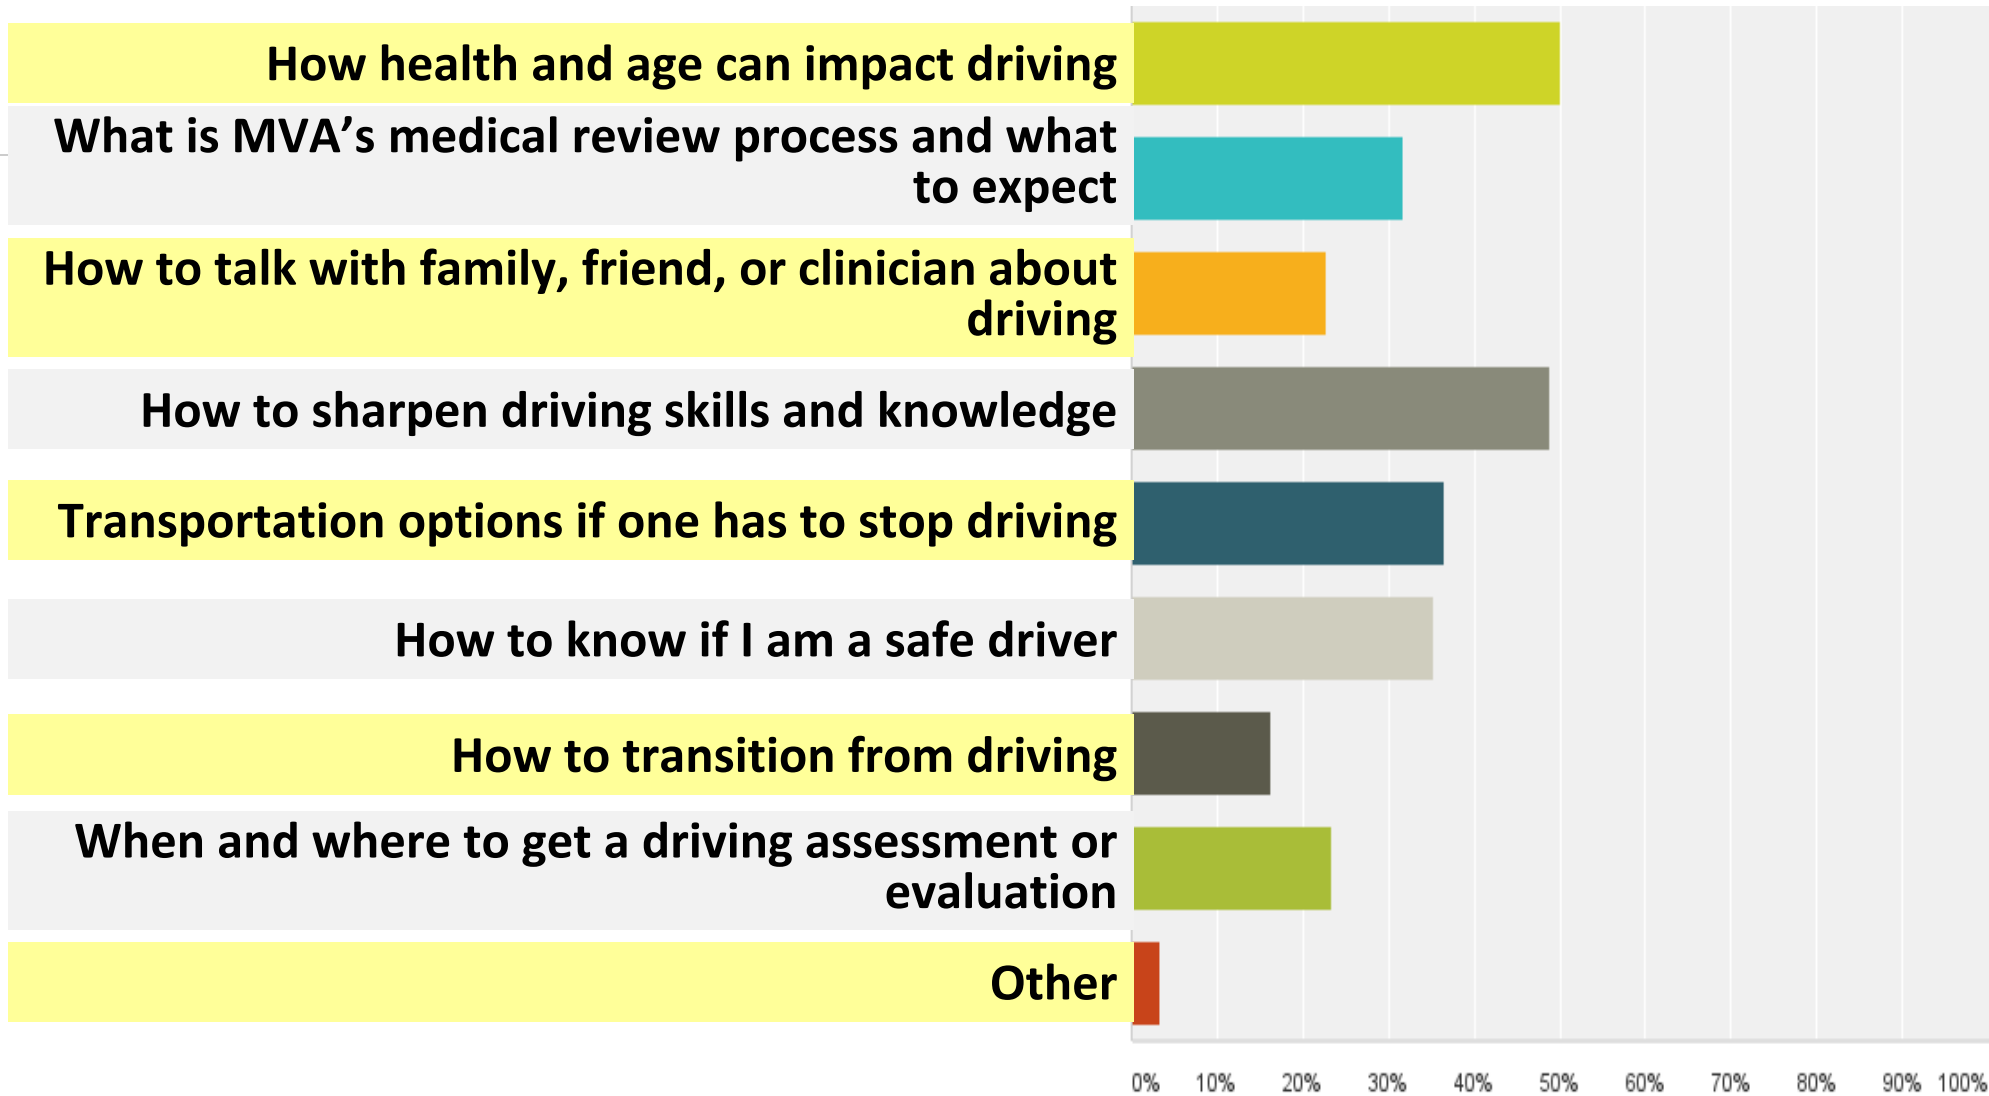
How health and age can impact driving

What is MVA’s medical review process and what to expect

How to talk with family, friend, or clinician about driving

How to sharpen driving skills and knowledge

Transportation options if one has to stop driving

How to know if I am a safe driver

How to transition from driving

When and where to get a driving assessment or evaluation

Other

0% 10% 20% 30% 40% 50% 60% 70% 80% 90% 100%